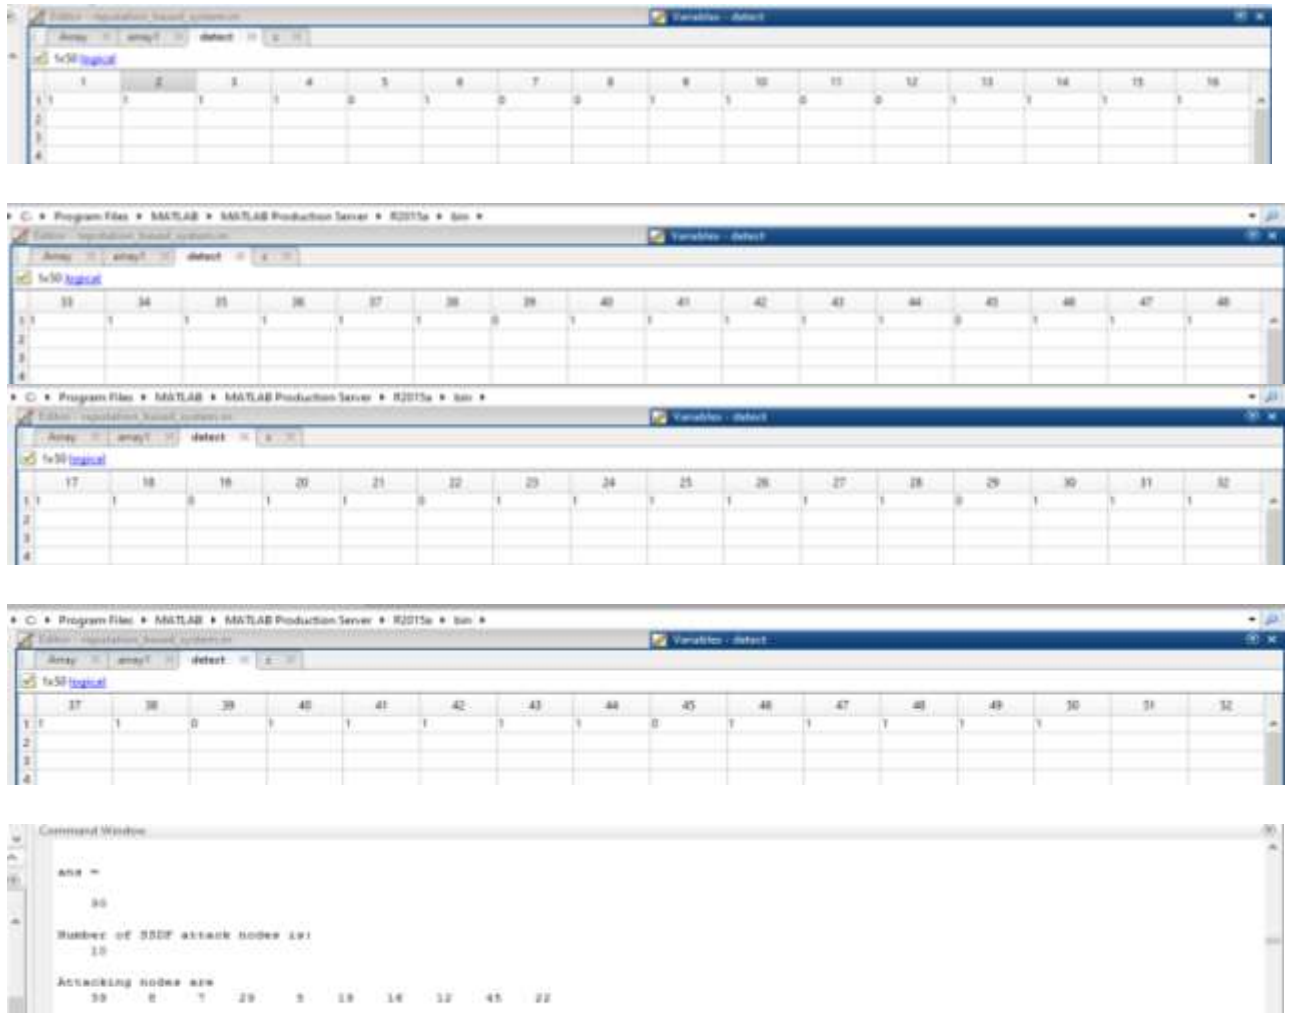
Editor - reputation_based_system.m

Variables - detect

Array × array1 × detect × z ×

1x50 logical

| | 1 | 2 | 3 | 4 | 5 | 6 | 7 | 8 | 9 | 10 | 11 | 12 | 13 | 14 | 15 | 16 |
|---|---|---|---|---|---|---|---|---|---|---|---|---|---|---|---|---|
| 1 | 1 | 1 | 1 | 1 | 0 | 1 | 0 | 0 | 1 | 1 | 0 | 0 | 1 | 1 | 1 | 1 |
| 2 | | | | | | | | | | | | | | | | |
| 3 | | | | | | | | | | | | | | | | |
| 4 | | | | | | | | | | | | | | | | |

C: ▸ Program Files ▸ MATLAB ▸ MATLAB Production Server ▸ R2015a ▸ bin ▸

Editor - reputation_based_system.m

Variables - detect

Array × array1 × detect × z ×

1x50 logical

| | 33 | 34 | 35 | 36 | 37 | 38 | 39 | 40 | 41 | 42 | 43 | 44 | 45 | 46 | 47 | 48 |
|---|---|---|---|---|---|---|---|---|---|---|---|---|---|---|---|---|
| 1 | 1 | 1 | 1 | 1 | 1 | 1 | 0 | 1 | 1 | 1 | 1 | 1 | 0 | 1 | 1 | 1 |
| 2 | | | | | | | | | | | | | | | | |
| 3 | | | | | | | | | | | | | | | | |
| 4 | | | | | | | | | | | | | | | | |

C: ▸ Program Files ▸ MATLAB ▸ MATLAB Production Server ▸ R2015a ▸ bin ▸

Editor - reputation_based_system.m

Variables - detect

Array × array1 × detect × z ×

1x50 logical

| | 17 | 18 | 19 | 20 | 21 | 22 | 23 | 24 | 25 | 26 | 27 | 28 | 29 | 30 | 31 | 32 |
|---|---|---|---|---|---|---|---|---|---|---|---|---|---|---|---|---|
| 1 | 1 | 1 | 0 | 1 | 1 | 0 | 1 | 1 | 1 | 1 | 1 | 1 | 0 | 1 | 1 | 1 |
| 2 | | | | | | | | | | | | | | | | |
| 3 | | | | | | | | | | | | | | | | |
| 4 | | | | | | | | | | | | | | | | |

C: ▸ Program Files ▸ MATLAB ▸ MATLAB Production Server ▸ R2015a ▸ bin ▸

Editor - reputation_based_system.m

Variables - detect

Array × array1 × detect × z ×

1x50 logical

| | 37 | 38 | 39 | 40 | 41 | 42 | 43 | 44 | 45 | 46 | 47 | 48 | 49 | 50 | 51 | 52 |
|---|---|---|---|---|---|---|---|---|---|---|---|---|---|---|---|---|
| 1 | 1 | 1 | 0 | 1 | 1 | 1 | 1 | 1 | 0 | 1 | 1 | 1 | 1 | 1 | | |
| 2 | | | | | | | | | | | | | | | | |
| 3 | | | | | | | | | | | | | | | | |
| 4 | | | | | | | | | | | | | | | | |

Command Window

ans =

50

Number of SSDF attack nodes is:
10

Attacking nodes are
39 8 7 29 5 19 16 12 45 22